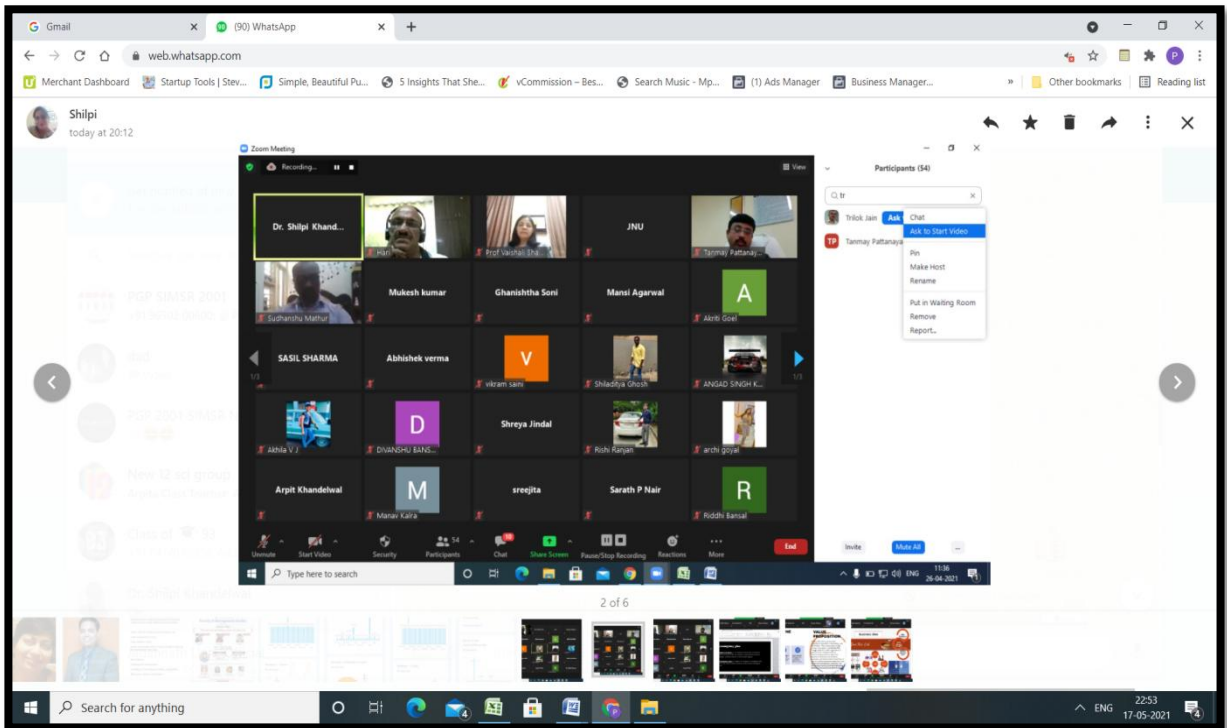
Gmail
(90) WhatsApp
web.whatsapp.com
Merchant Dashboard | Startup Tools | Stev... | Simple, Beautiful Pu... | 5 Insights That She... | vCommission – Bes... | Search Music - Mp... | (1) Ads Manager | Business Manager... | Other bookmarks | Reading list

Shilpi
today at 20:12

Zoom Meeting
Recording...
View
Participants (54)
tr
Trilok Jain Ask
Tanmay Pattanaya
Chat
Ask to Start Video
Pin
Make Host
Rename
Put in Waiting Room
Remove
Report...

Dr. Shilpi Khand...
Hari
Prof Vaishali Sha...
JNU
Tanmay Pattanay...
Sudhanshu Mathur
Mukesh kumar
Ghanishtha Soni
Mansi Agarwal
A
Akriti Goel
SASIL SHARMA
Abhishek verma
V
vikram saini
Shiladitya Ghosh
ANGAD SINGH K...
1/3
1/3
Akhila V J
D
DIVANSHU BANS...
Shreya Jindal
Rishi Ranjan
archi goyal
Arpit Khandelwal
M
Manav Kalra
sreejita
Sarath P Nair
R
Riddhi Bansal

Unmute
Start Video
Security
54
Participants
Chat
Share Screen
Pause/Stop Recording
Reactions
More
End
Invite
Mute All
...
Type here to search
ENG
11:36
26-04-2021

2 of 6

Search for anything
ENG
22:53
17-05-2021